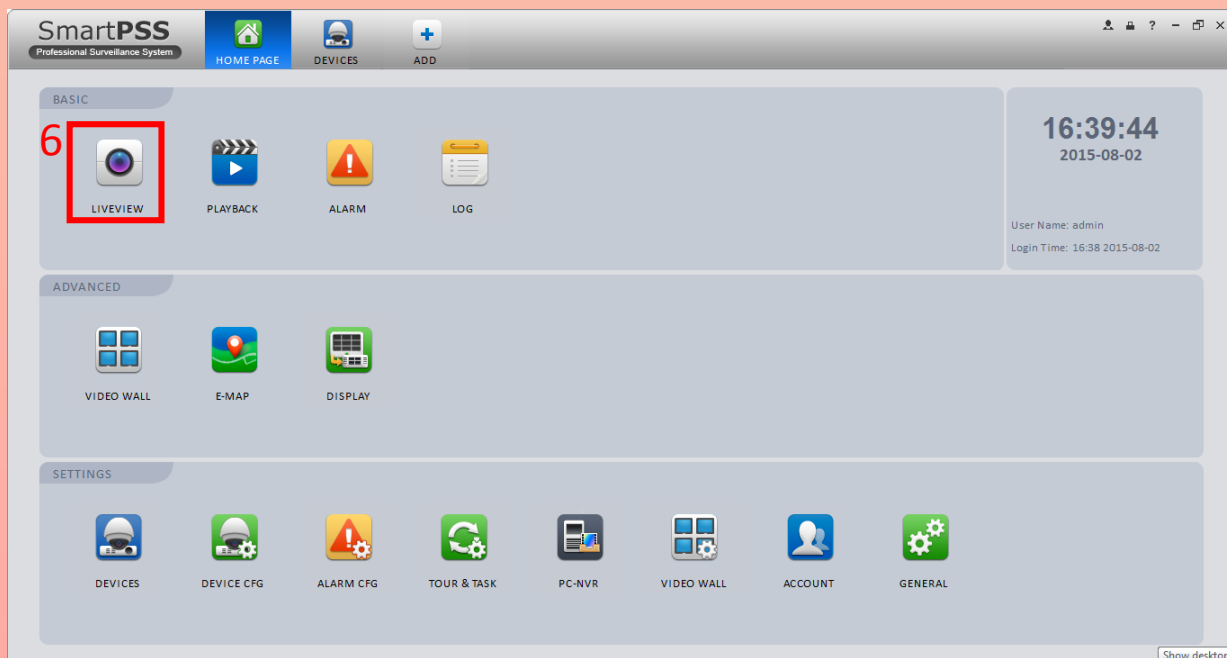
SmartPSS
Professional Surveillance System

HOME PAGE
DEVICES
ADD

BASIC

6

LIVEVIEW
PLAYBACK
ALARM
LOG

16:39:44
2015-08-02

User Name: admin
Login Time: 16:38 2015-08-02

ADVANCED

VIDEO WALL
E-MAP
DISPLAY

SETTINGS

DEVICES
DEVICE CFG
ALARM CFG
TOUR & TASK
PC-NVR
VIDEO WALL
ACCOUNT
GENERAL

Show desktop